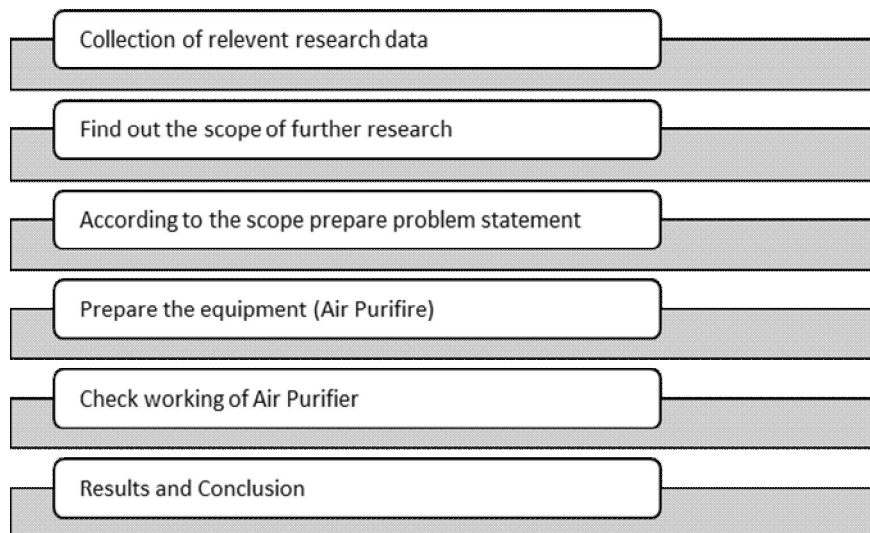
Collection of relevent research data

Find out the scope of further research

According to the scope prepare problem statement

Prepare the equipment (Air Purifire)

Check working of Air Purifier

Results and Conclusion